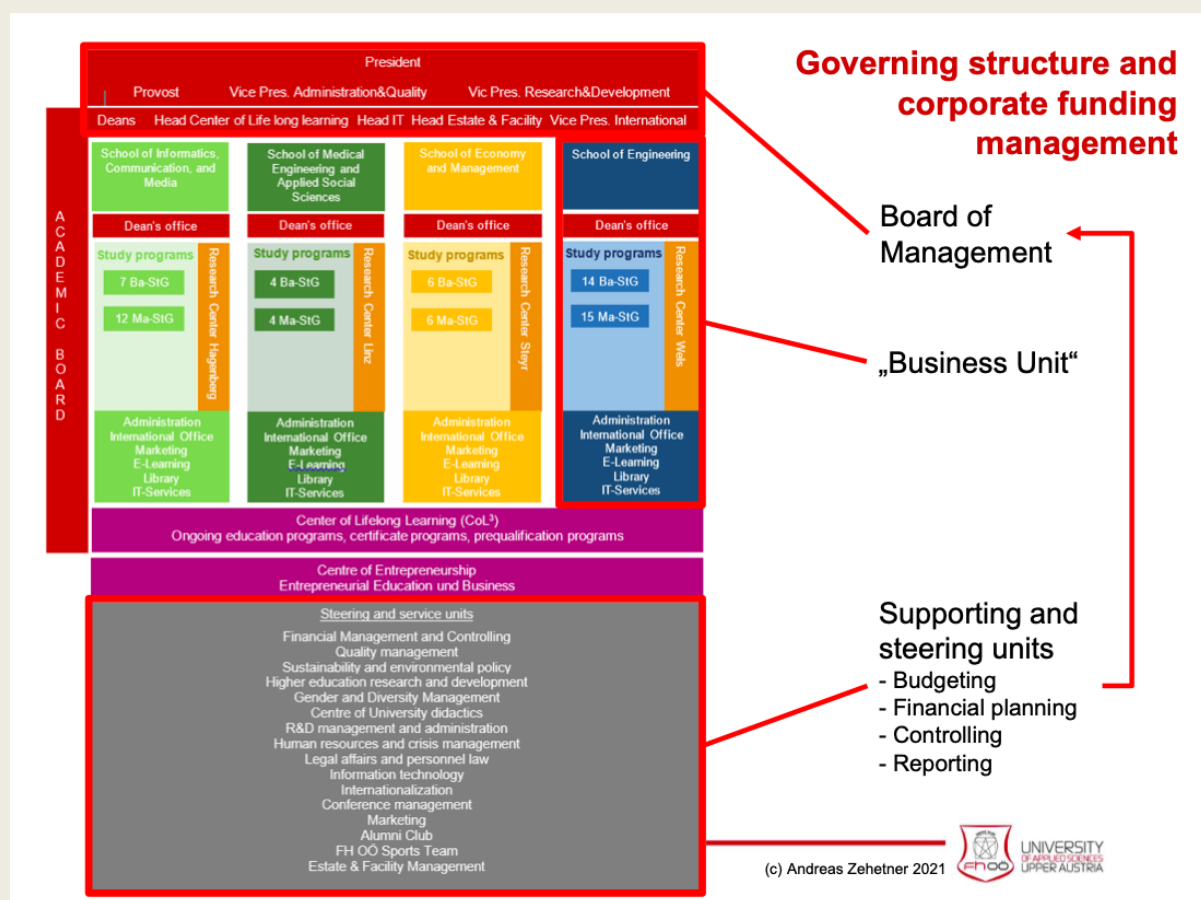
Governing structure and corporate funding management

President

Provost Vice Pres. Administration&Quality Vic Pres. Research&Development

Deans Head Center of Life long learning Head IT Head Estate & Facility Vice Pres. International

ACADEMIC BOARD

School of Informatics, Communication, and Media

Dean's office

Study programs

7 Ba-StG

12 Ma-StG

Research Center Hagenberg

Administration
International Office
Marketing
E-Learning
Library
IT-Services

School of Medical Engineering and Applied Social Sciences

Dean's office

Study programs

4 Ba-StG

4 Ma-StG

Research Center Linz

Administration
International Office
Marketing
E-Learning
Library
IT-Services

School of Economy and Management

Dean's office

Study programs

6 Ba-StG

6 Ma-StG

Research Center Steyr

Administration
International Office
Marketing
E-Learning
Library
IT-Services

School of Engineering

Dean's office

Study programs

14 Ba-StG

15 Ma-StG

Research Center Wels

Administration
International Office
Marketing
E-Learning
Library
IT-Services

Center of Lifelong Learning (CoL$^3$)
Ongoing education programs, certificate programs, prequalification programs

Centre of Entrepreneurship
Entrepreneurial Education und Business

Steering and service units
Financial Management and Controlling
Quality management
Sustainability and environmental policy
Higher education research and development
Gender and Diversity Management
Centre of University didactics
R&D management and administration
Human resources and crisis management
Legal affairs and personnel law
Information technology
Internationalization
Conference management
Marketing
Alumni Club
FH OÖ Sports Team
Estate & Facility Management

Board of Management

„Business Unit“

Supporting and steering units
- Budgeting
- Financial planning
- Controlling
- Reporting

(c) Andreas Zehetner 2021

FH OÖ UNIVERSITY OF APPLIED SCIENCES UPPER AUSTRIA